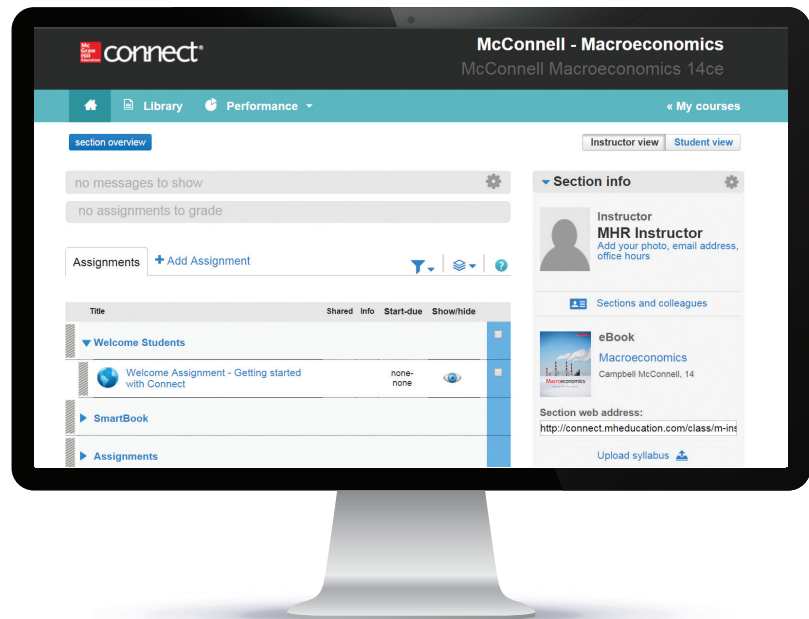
Mc Graw Hill Education connect®

McConnell - Macroeconomics

McConnell Macroeconomics 14ce

Library Performance

« My courses

section overview

Instructor view Student view

no messages to show

no assignments to grade

Assignments + Add Assignment

| Title | Shared | Info | Start-due | Show/hide |
|---|---|---|---|---|
| Welcome Students | | | | |
| Welcome Assignment - Getting started with Connect | | | none-none | |
| SmartBook | | | | |
| Assignments | | | | |

Section info

Instructor

MHR Instructor

Add your photo, email address, office hours

Sections and colleagues

eBook

Macroeconomics

Macroeconomics

Campbell McConnell, 14

Section web address:

http://connect.mheducation.com/class/m-ins

Upload syllabus